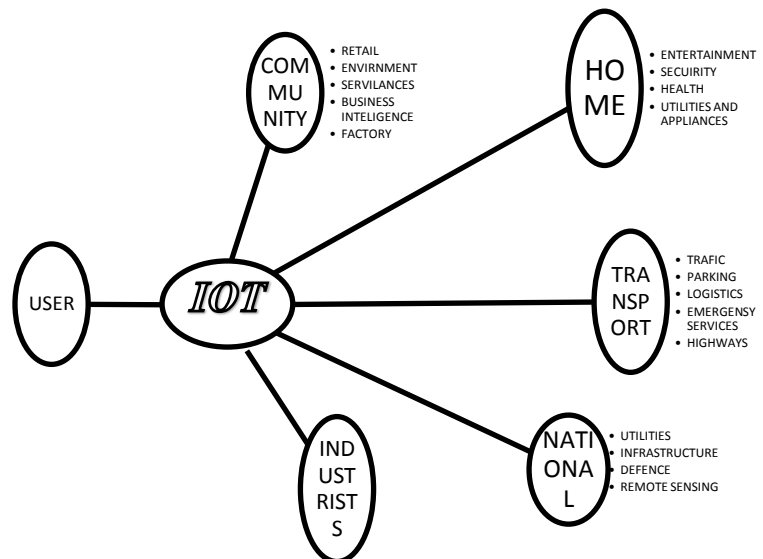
COM MU NITY

- RETAIL
- ENVIRNMENT
- SERVILANCES
- BUSINESS INTELIGENCE
- FACTORY

HO ME

- ENTERTAINMENT
- SECUIRITY
- HEALTH
- UTILITIES AND APPLIANCES

USER

IOT

TRA NSP ORT

- TRAFIC
- PARKING
- LOGISTICS
- EMERGENSY SERVICES
- HIGHWAYS

IND UST RIST S

NATI ONA L

- UTILITIES
- INFRASTRUCTURE
- DEFENCE
- REMOTE SENSING